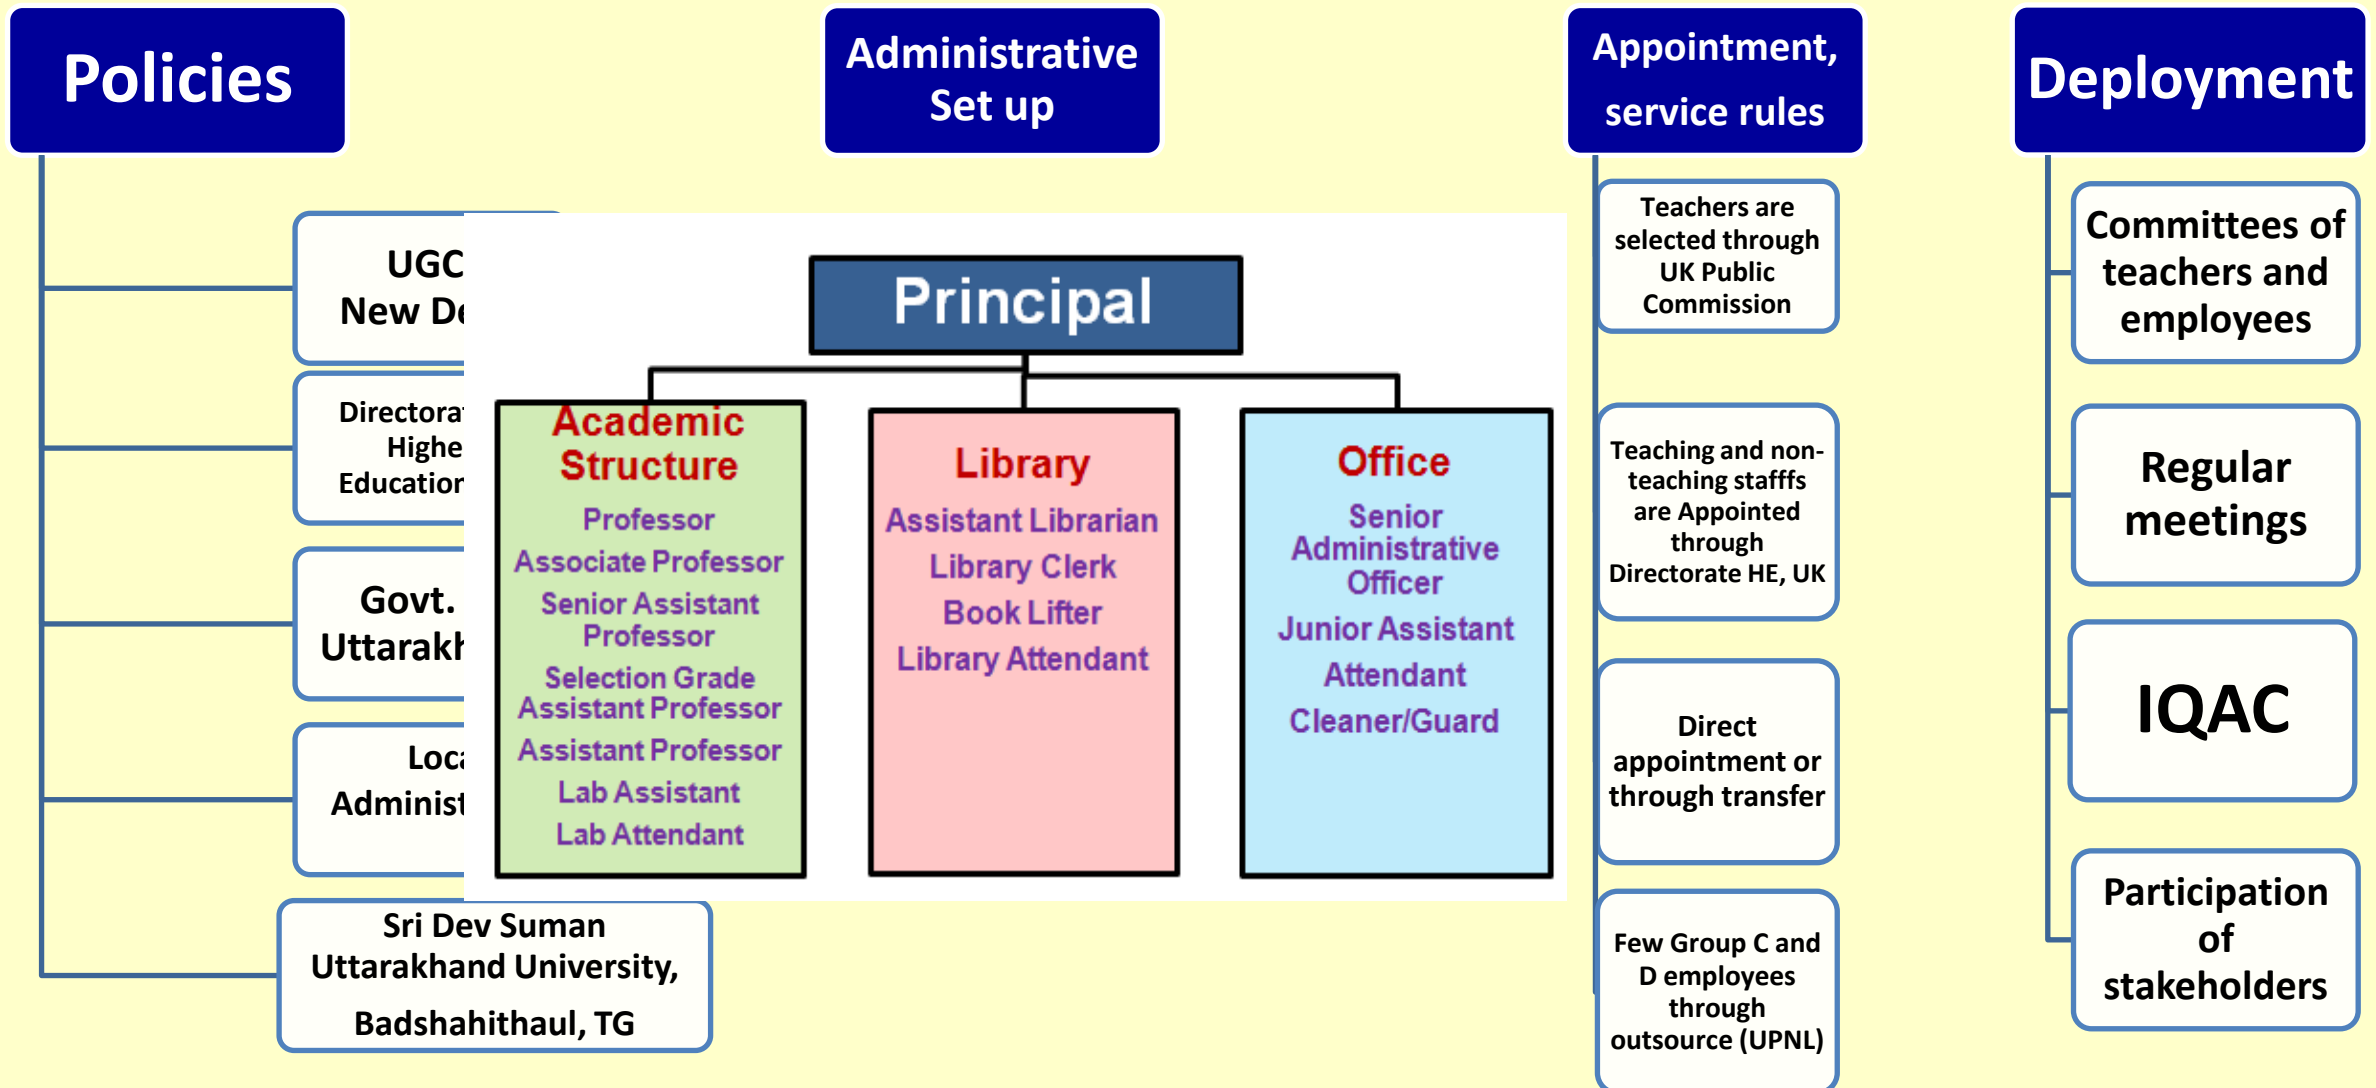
Policies

Administrative Set up

Appointment, service rules

Deployment

UGC
New De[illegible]

Directora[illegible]
Highe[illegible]
Educatio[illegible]

Govt.
Uttarakh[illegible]

Loca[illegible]
Administ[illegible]

Sri Dev Suman Uttarakhand University, Badshahithaul, TG

Principal

Academic Structure
Professor
Associate Professor
Senior Assistant Professor
Selection Grade Assistant Professor
Assistant Professor
Lab Assistant
Lab Attendant

Library
Assistant Librarian
Library Clerk
Book Lifter
Library Attendant

Office
Senior Administrative Officer
Junior Assistant
Attendant
Cleaner/Guard

Teachers are selected through UK Public Commission

Teaching and non-teaching staffs are Appointed through Directorate HE, UK

Direct appointment or through transfer

Few Group C and D employees through outsource (UPNL)

Committees of teachers and employees

Regular meetings

IQAC

Participation of stakeholders